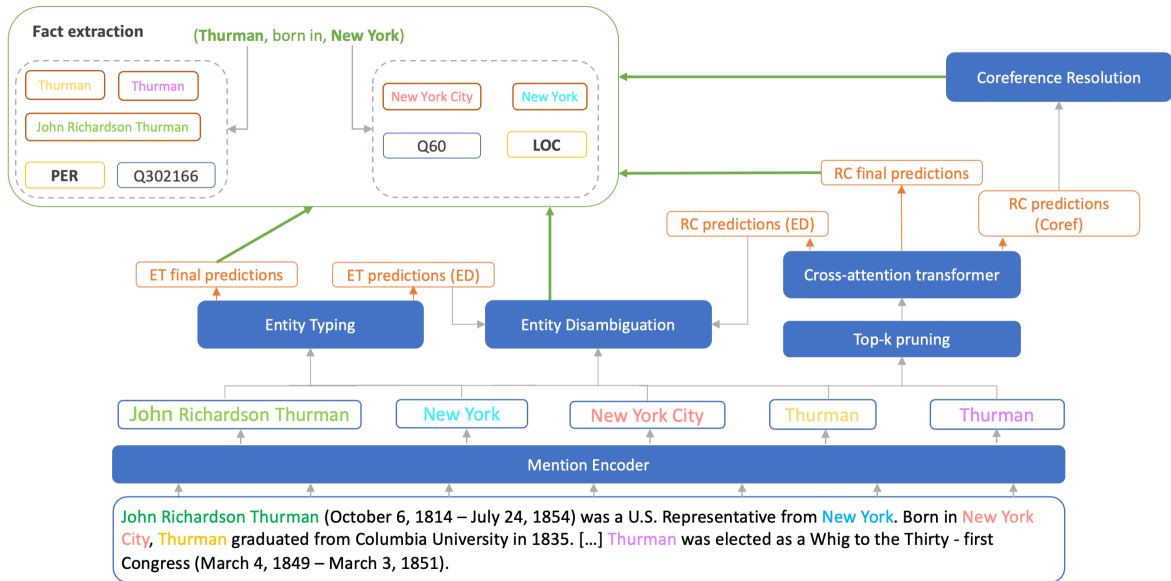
Fact extraction

(Thurman, born in, New York)

Thurman
Thurman
John Richardson Thurman
PER
Q302166

New York City
New York
Q60
LOC

Coreference Resolution

RC final predictions

RC predictions (ED)

RC predictions (Coref)

ET final predictions

ET predictions (ED)

Cross-attention transformer

Entity Typing

Entity Disambiguation

Top-k pruning

John Richardson Thurman
New York
New York City
Thurman
Thurman

Mention Encoder

John Richardson Thurman (October 6, 1814 – July 24, 1854) was a U.S. Representative from New York. Born in New York City, Thurman graduated from Columbia University in 1835. [...] Thurman was elected as a Whig to the Thirty - first Congress (March 4, 1849 – March 3, 1851).